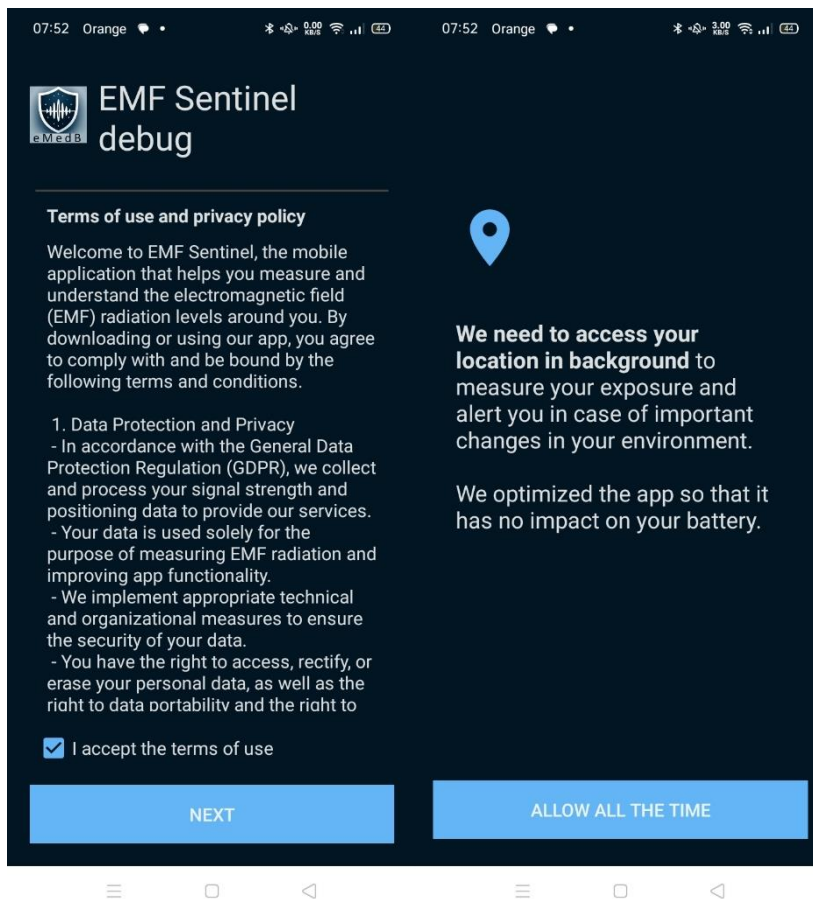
07:52 Orange

0.00 KB/S

44

eMedB

EMF Sentinel debug

Terms of use and privacy policy

Welcome to EMF Sentinel, the mobile application that helps you measure and understand the electromagnetic field (EMF) radiation levels around you. By downloading or using our app, you agree to comply with and be bound by the following terms and conditions.

1. Data Protection and Privacy
- In accordance with the General Data Protection Regulation (GDPR), we collect and process your signal strength and positioning data to provide our services.
- Your data is used solely for the purpose of measuring EMF radiation and improving app functionality.
- We implement appropriate technical and organizational measures to ensure the security of your data.
- You have the right to access, rectify, or erase your personal data, as well as the right to data portability and the right to

I accept the terms of use

NEXT

07:52 Orange

3.00 KB/S

44

**We need to access your location in background** to measure your exposure and alert you in case of important changes in your environment.

We optimized the app so that it has no impact on your battery.

ALLOW ALL THE TIME